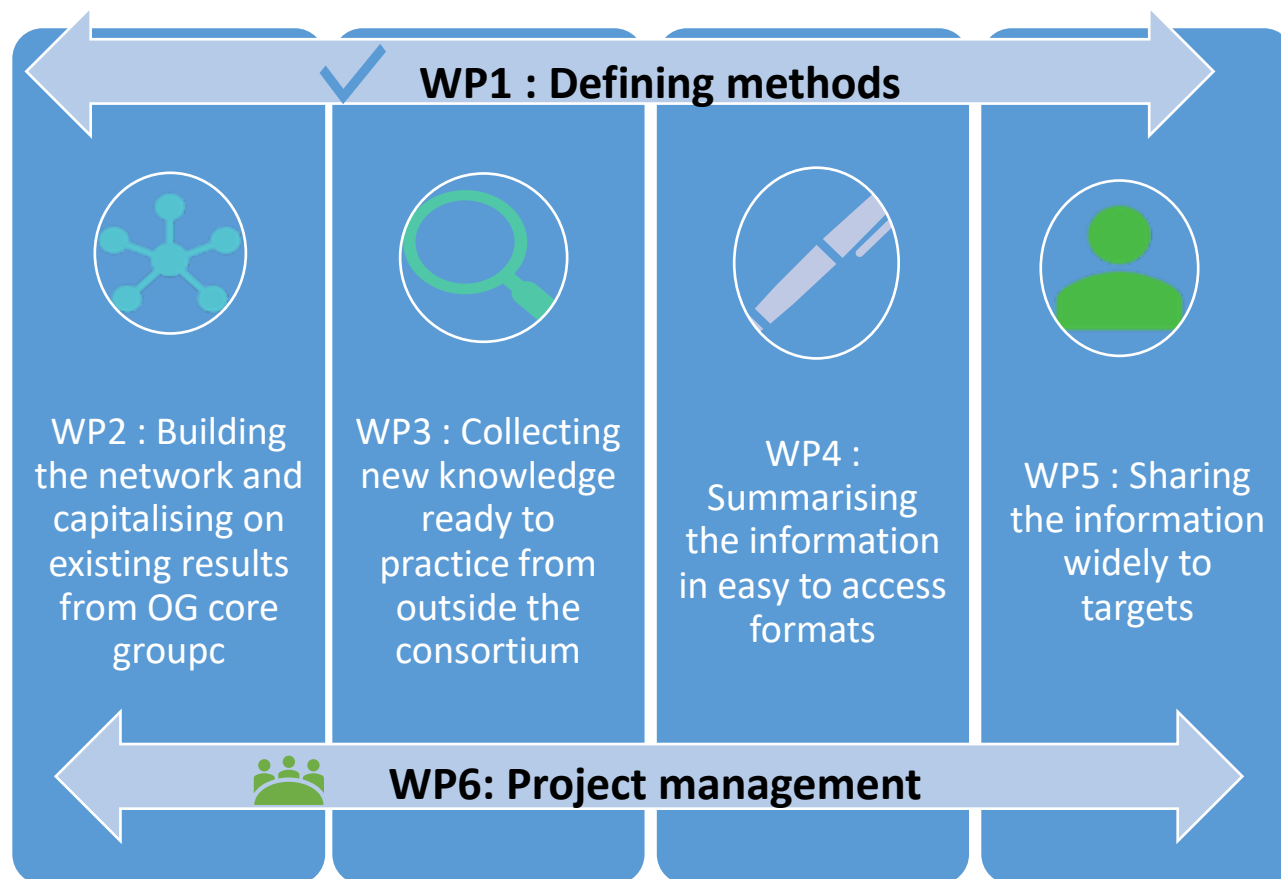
WP1 : Defining methods

WP2 : Building the network and capitalising on existing results from OG core groupc

WP3 : Collecting new knowledge ready to practice from outside the consortium

WP4 : Summarising the information in easy to access formats

WP5 : Sharing the information widely to targets

WP6: Project management